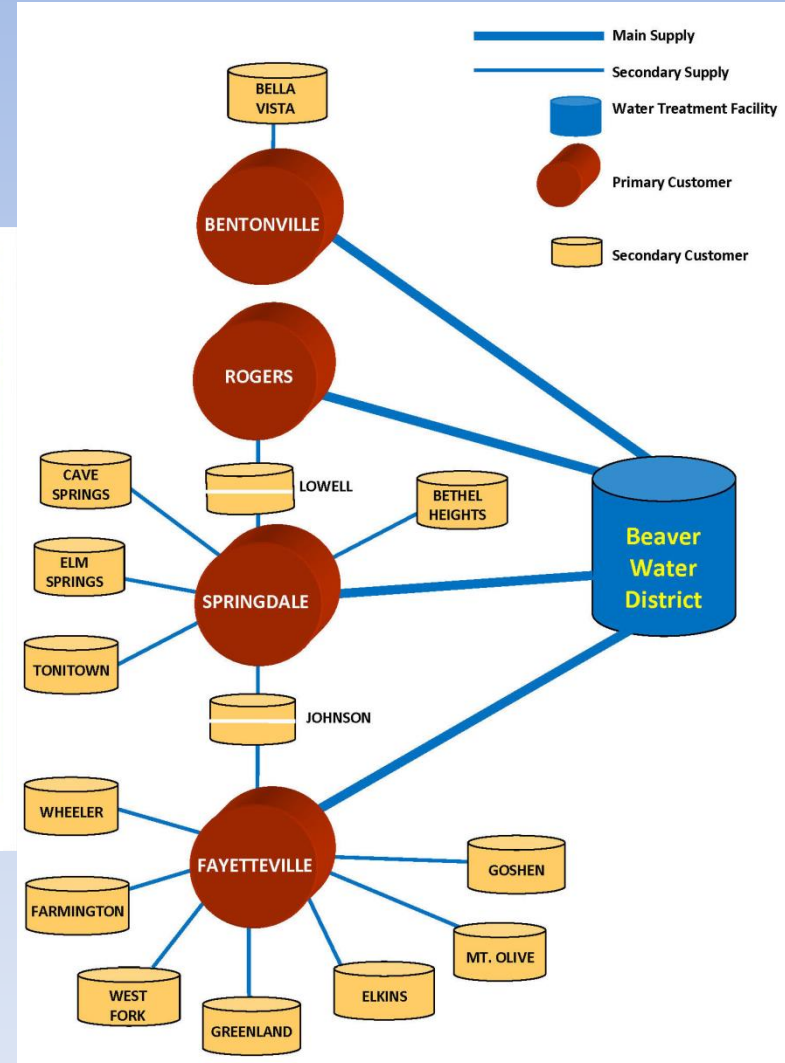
Main Supply

Secondary Supply

Water Treatment Facility

Primary Customer

Secondary Customer

BELLA VISTA

BENTONVILLE

ROGERS

CAVE SPRINGS

LOWELL

BETHEL HEIGHTS

ELM SPRINGS

SPRINGDALE

Beaver Water District

TONITOWN

JOHNSON

WHEELER

FAYETTEVILLE

GOSHEN

FARMINGTON

MT. OLIVE

WEST FORK

GREENLAND

ELKINS